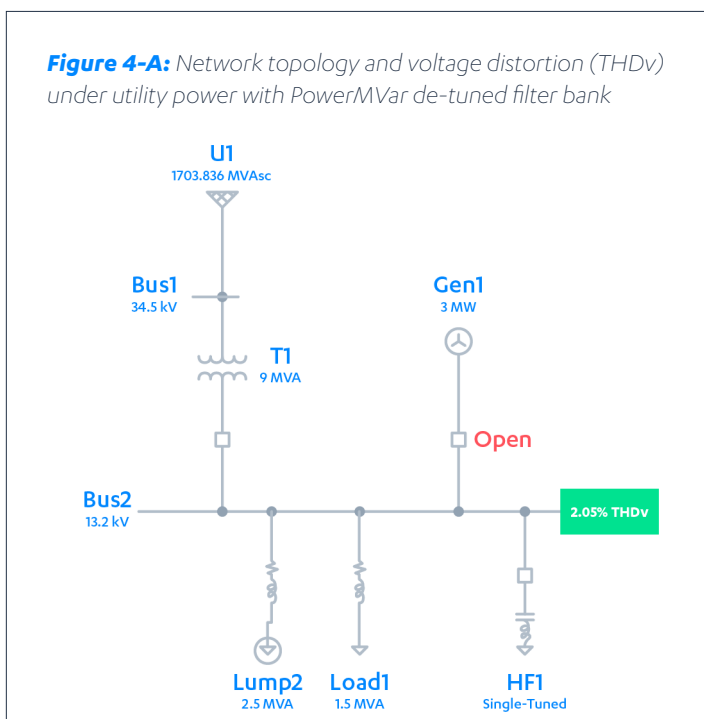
**Figure 4-A:** Network topology and voltage distortion (THDv) under utility power with PowerMVar de-tuned filter bank

U1
1703.836 MVAsc

Bus1
34.5 kV

Gen1
3 MW

T1
9 MVA

Open

Bus2
13.2 kV

2.05% THDv

Lump2
2.5 MVA

Load1
1.5 MVA

HF1
Single-Tuned